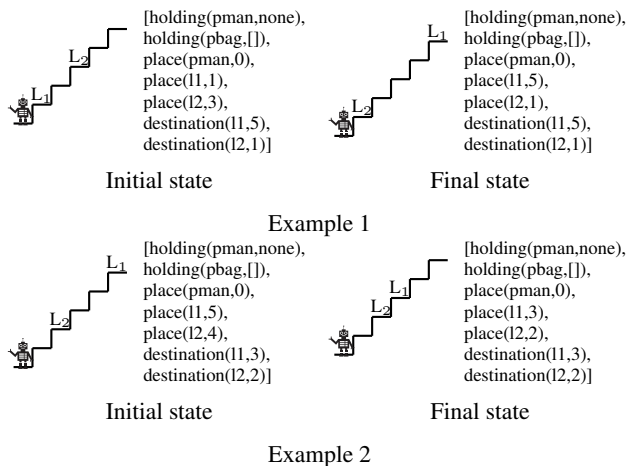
$L_2$

$L_1$

[holding(pman,none), holding(pbag,[]), place(pman,0), place(l1,1), place(l2,3), destination(l1,5), destination(l2,1)]

Initial state

$L_1$

$L_2$

[holding(pman,none), holding(pbag,[]), place(pman,0), place(l1,5), place(l2,1), destination(l1,5), destination(l2,1)]

Final state

Example 1

$L_1$

$L_2$

[holding(pman,none), holding(pbag,[]), place(pman,0), place(l1,5), place(l2,4), destination(l1,3), destination(l2,2)]

Initial state

$L_1$

$L_2$

[holding(pman,none), holding(pbag,[]), place(pman,0), place(l1,3), place(l2,2), destination(l1,3), destination(l2,2)]

Final state

Example 2